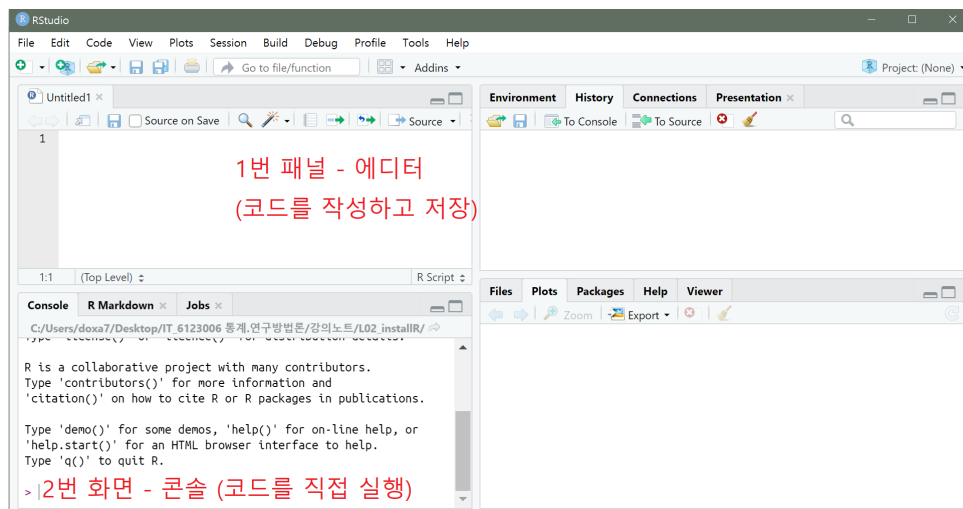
RStudio

File Edit Code View Plots Session Build Debug Profile Tools Help

Go to file/function

Addins

Project: (None)

Untitled1

Source on Save

Source

1

1번 패널 - 에디터

(코드를 작성하고 저장)

1:1 (Top Level) R Script

Console R Markdown Jobs

C:/Users/doxa7/Desktop/IT_6123006 통계.연구방법론/강의노트/L02_installR/

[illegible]

R is a collaborative project with many contributors.
Type 'contributors()' for more information and
'citation()' on how to cite R or R packages in publications.

Type 'demo()' for some demos, 'help()' for on-line help, or
'help.start()' for an HTML browser interface to help.
Type 'q()' to quit R.

> 2번 화면 - 콘솔 (코드를 직접 실행)

Environment History Connections Presentation

To Console To Source

Files Plots Packages Help Viewer

Zoom Export